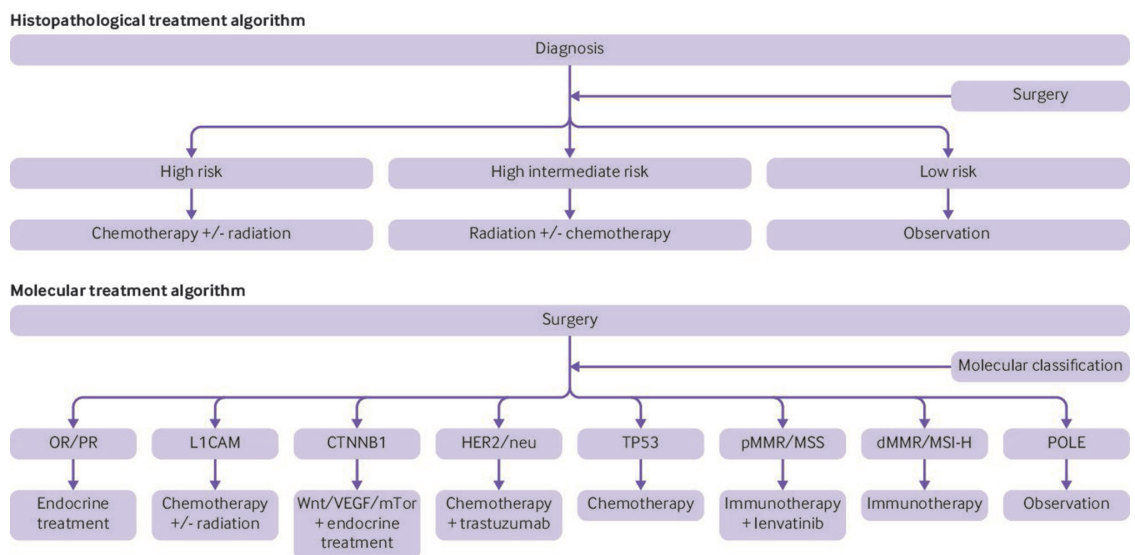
Histopathological treatment algorithm

Diagnosis

Surgery

High risk

High intermediate risk

Low risk

Chemotherapy +/- radiation

Radiation +/- chemotherapy

Observation

Molecular treatment algorithm

Surgery

Molecular classification

OR/PR

L1CAM

CTNNB1

HER2/neu

TP53

pMMR/MSS

dMMR/MSI-H

POLE

Endocrine treatment

Chemotherapy +/- radiation

Wnt/VEGF/mTor + endocrine treatment

Chemotherapy + trastuzumab

Chemotherapy

Immunotherapy + lenvatinib

Immunotherapy

Observation